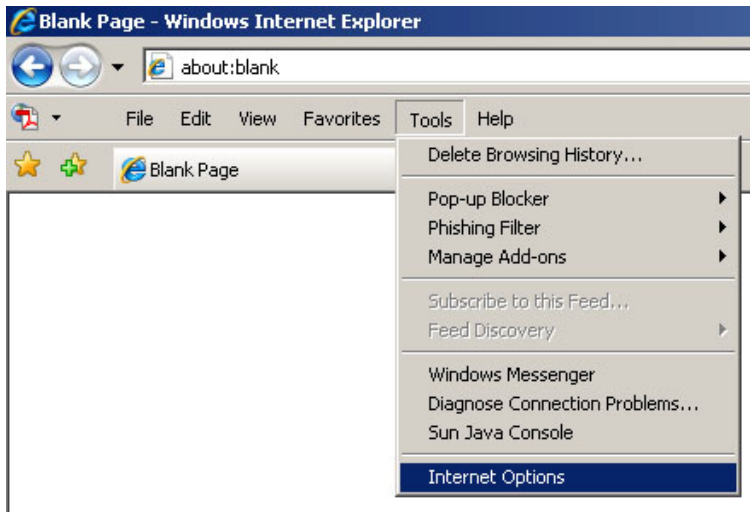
Blank Page - Windows Internet Explorer

about:blank

File Edit View Favorites Tools Help

Blank Page

Delete Browsing History...

Pop-up Blocker
Phishing Filter
Manage Add-ons

Subscribe to this Feed...
Feed Discovery

Windows Messenger
Diagnose Connection Problems...
Sun Java Console

Internet Options